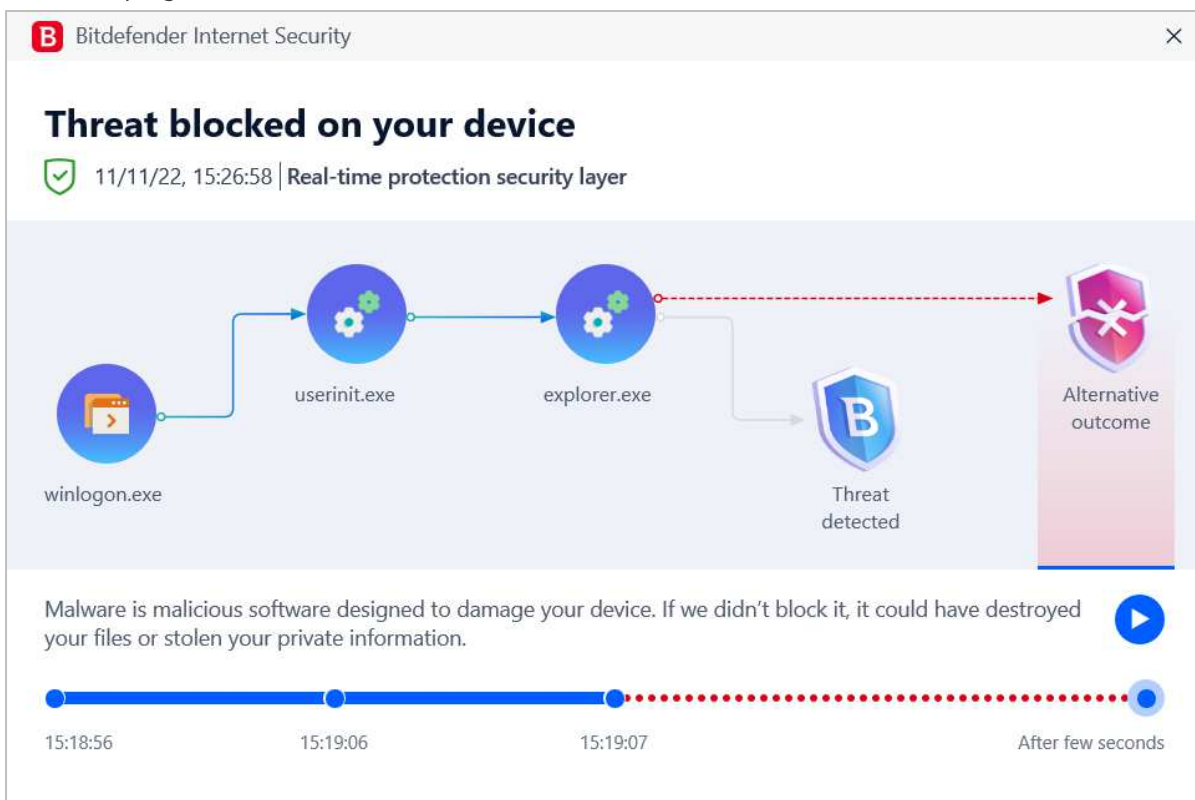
Bitdefender Internet Security

Threat blocked on your device

11/11/22, 15:26:58 | Real-time protection security layer

userinit.exe

explorer.exe

Alternative outcome

winlogon.exe

Threat detected

Malware is malicious software designed to damage your device. If we didn't block it, it could have destroyed your files or stolen your private information.

15:18:56

15:19:06

15:19:07

After few seconds